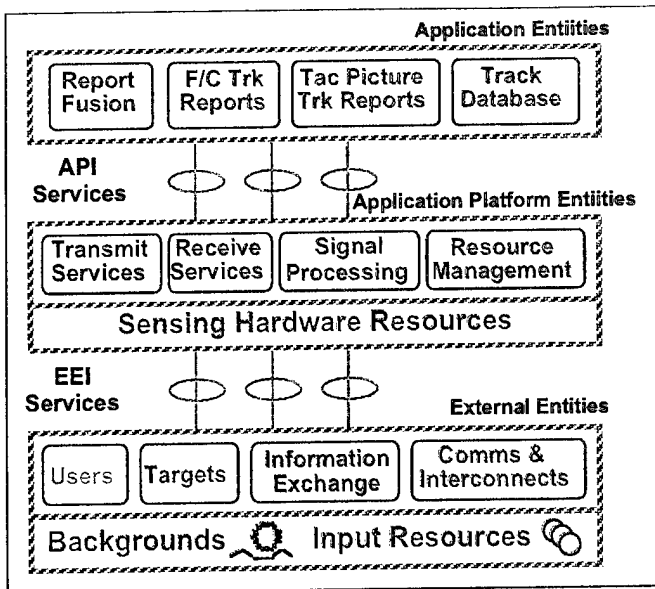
Application Entiities

Report Fusion

F/C Trk Reports

Tac Picture Trk Reports

Track Database

API Services

Application Platform Entiities

Transmit Services

Receive Services

Signal Processing

Resource Management

Sensing Hardware Resources

EEI Services

External Entities

Users

Targets

Information Exchange

Comms & Interconnects

Backgrounds

Input Resources